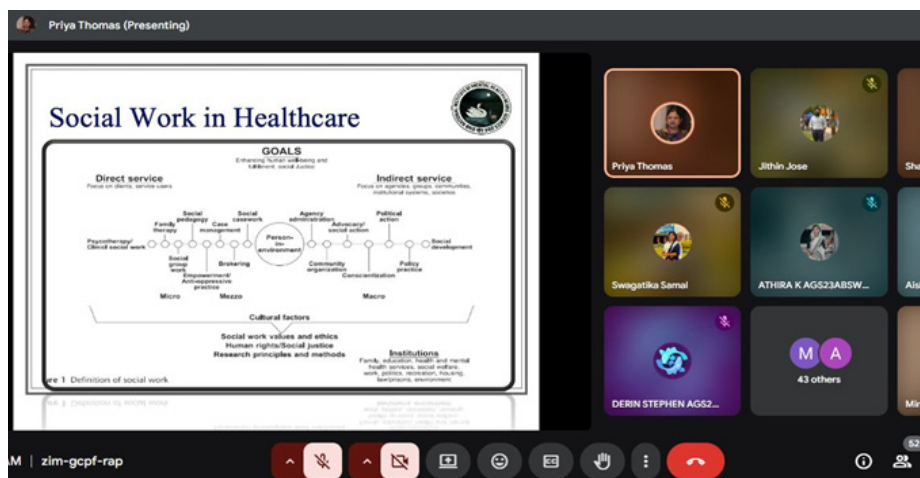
Priya Thomas (Presenting)

Social Work in Healthcare

GOALS
Enhancing human wellbeing and fulfilment; social justice

Direct service
Focus on clients, service users

Indirect service
Focus on agencies, groups, communities, institutional systems, societies

Psychotherapy/ Clinical social work
Family therapy
Social group work
Social pedagogy
Empowerment/ Anti-oppressive practice
Case management
Brokering
Social casework
Person-in-environment
Agency administration
Community organization
Advocacy/ social action
Conscientization
Political action
Policy practice
Social development

Micro
Mezzo
Macro

Cultural factors

Social work values and ethics
Human rights/Social justice
Research principles and methods

Institutions
Family, education, health and mental health services, social welfare, work, politics, recreation, housing, law/prisons, environment

re 1 Definition of social work

Priya Thomas
Jithin Jose
Sh
Swagatika Samal
ATHIRA K AGS23ABSW...
Ais
DERIN STEPHEN AGS2...
M
A
43 others
Mi

M | zim-gcpf-rap
52